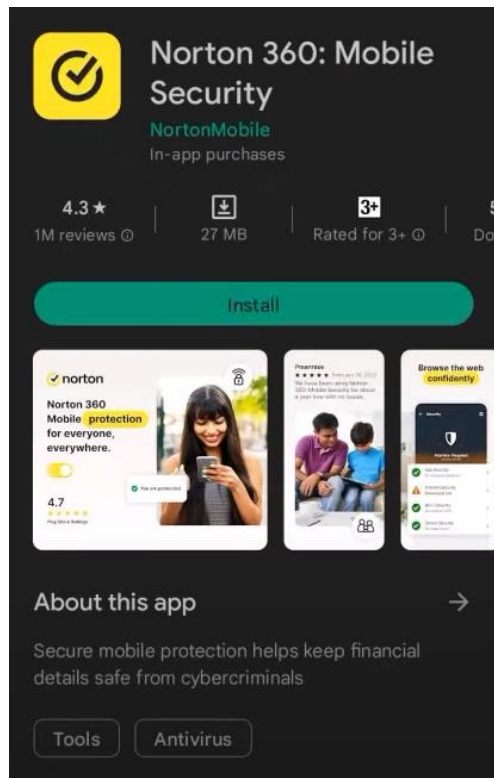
Norton 360: Mobile Security
NortonMobile
In-app purchases

4.3 ★
1M reviews ⓘ

27 MB

3+
Rated for 3+ ⓘ

5
Do

Install

norton
Norton 360 Mobile protection for everyone, everywhere.
You are protected
4.7
★★★★★
Play Store Ratings

Praemise
★★★★★ February 16, 2023
We have been using Norton 360 Mobile Security for about a year now with no issues.

Browse the web confidently
Security
Attention Required
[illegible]

About this app
→
Secure mobile protection helps keep financial details safe from cybercriminals

Tools
Antivirus